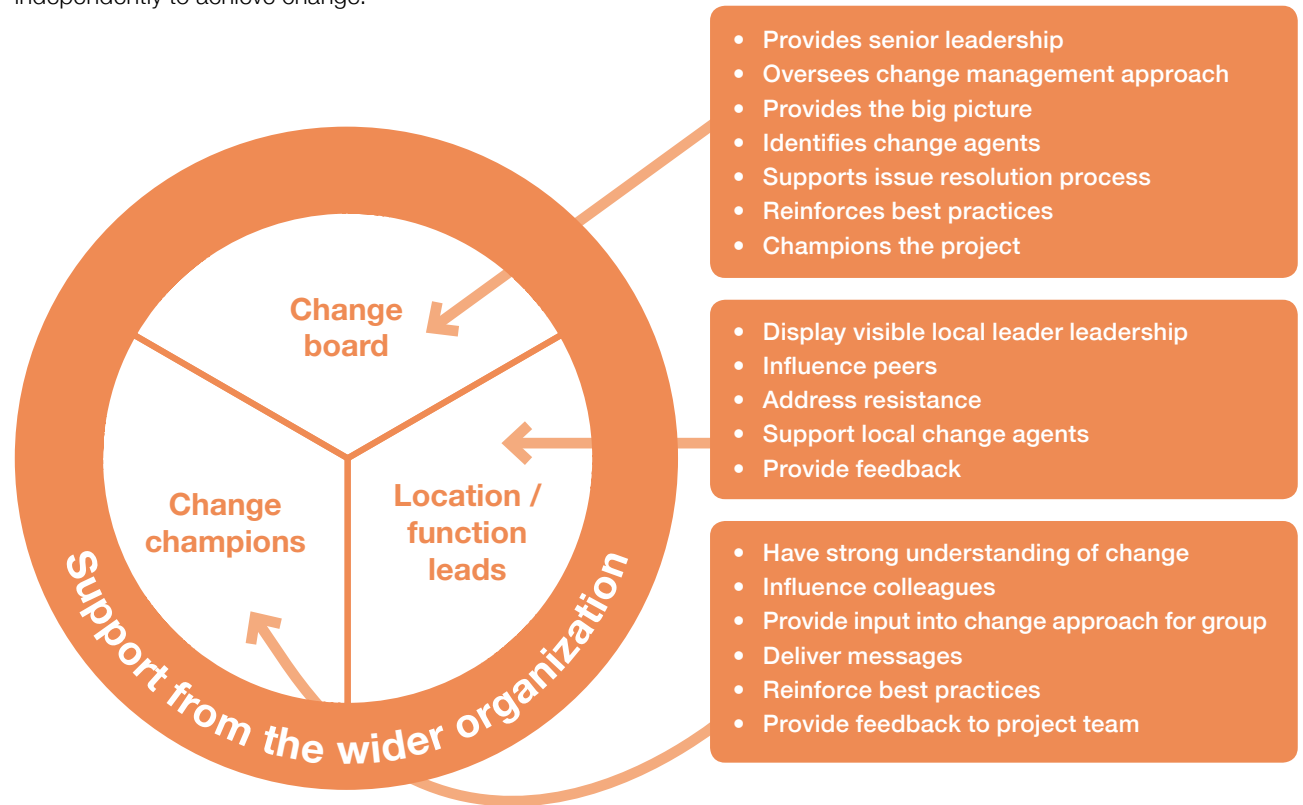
independently to achieve change.

Change board

Change champions

Location / function leads

Support from the wider organization

- Provides senior leadership
- Oversees change management approach
- Provides the big picture
- Identifies change agents
- Supports issue resolution process
- Reinforces best practices
- Champions the project

- Display visible local leader leadership
- Influence peers
- Address resistance
- Support local change agents
- Provide feedback

- Have strong understanding of change
- Influence colleagues
- Provide input into change approach for group
- Deliver messages
- Reinforce best practices
- Provide feedback to project team